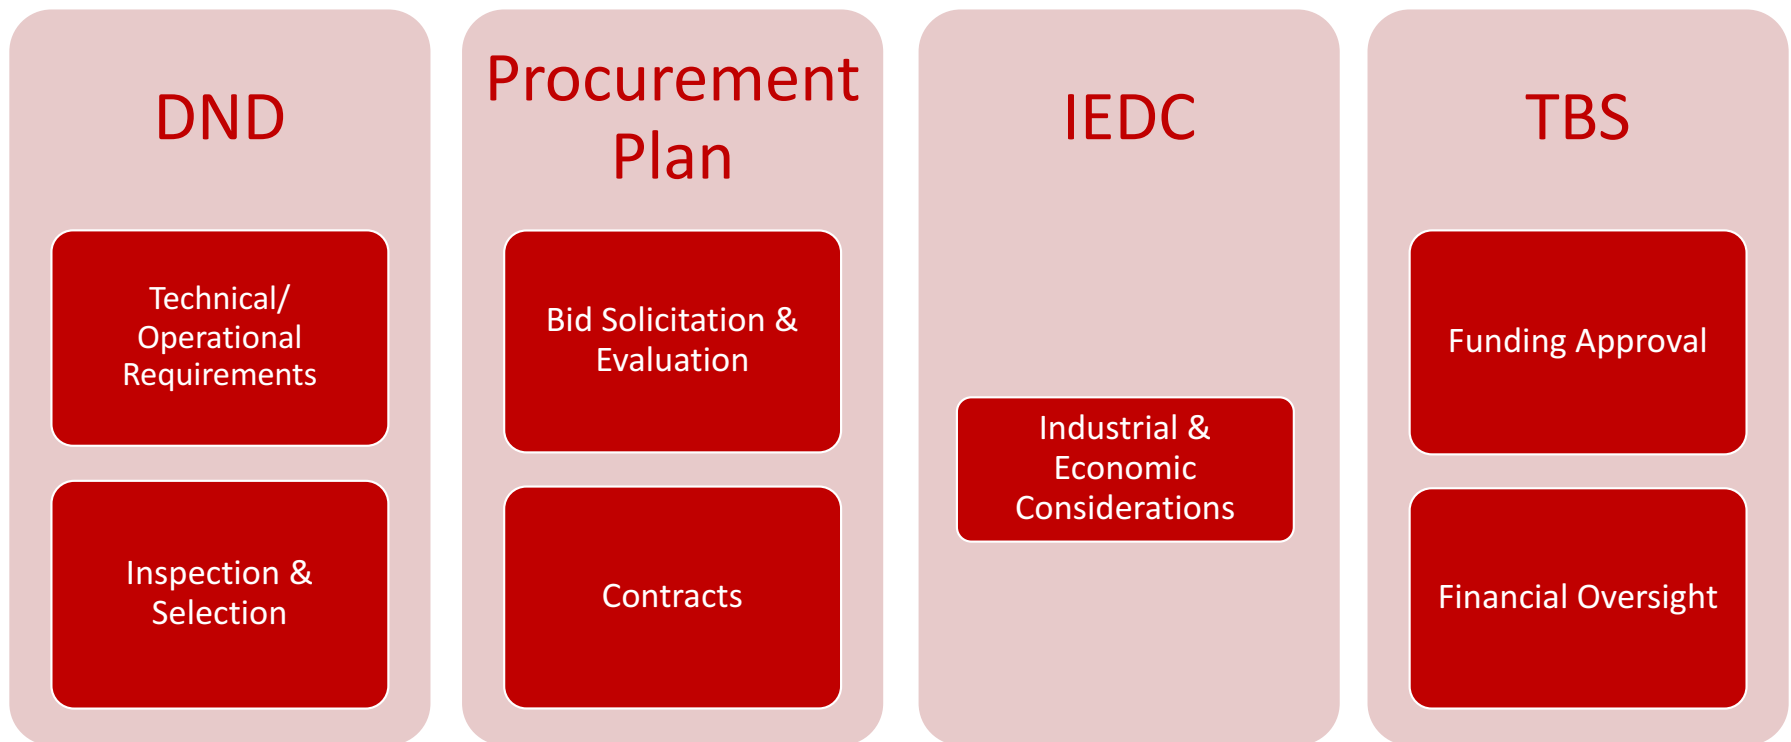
DND

Technical/ Operational Requirements

Inspection & Selection

Procurement Plan

Bid Solicitation & Evaluation

Contracts

IEDC

Industrial & Economic Considerations

TBS

Funding Approval

Financial Oversight